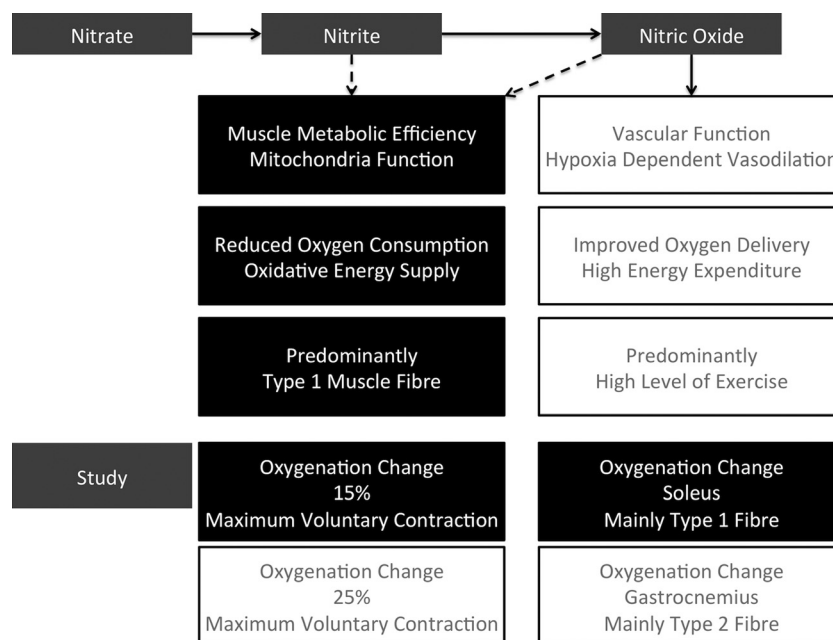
Nitrate

Nitrite

Nitric Oxide

Muscle Metabolic Efficiency
Mitochondria Function

Vascular Function
Hypoxia Dependent Vasodilation

Reduced Oxygen Consumption
Oxidative Energy Supply

Improved Oxygen Delivery
High Energy Expenditure

Predominantly
Type 1 Muscle Fibre

Predominantly
High Level of Exercise

Study

Oxygenation Change
15%
Maximum Voluntary Contraction

Oxygenation Change
Soleus
Mainly Type 1 Fibre

Oxygenation Change
25%
Maximum Voluntary Contraction

Oxygenation Change
Gastrocnemius
Mainly Type 2 Fibre